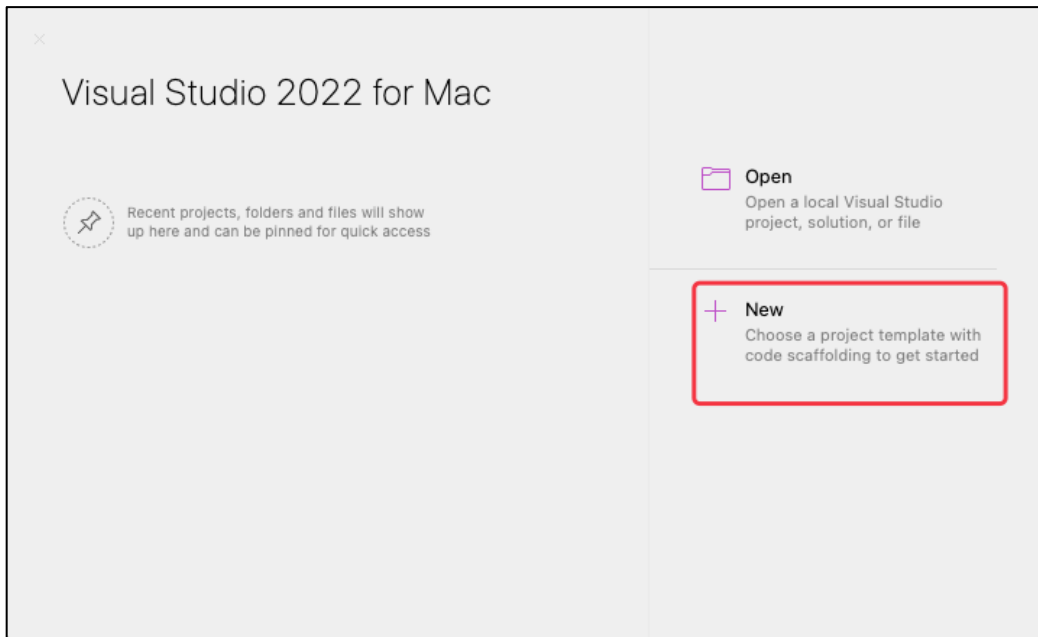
Visual Studio 2022 for Mac

Recent projects, folders and files will show up here and can be pinned for quick access

Open
Open a local Visual Studio project, solution, or file

New
Choose a project template with code scaffolding to get started